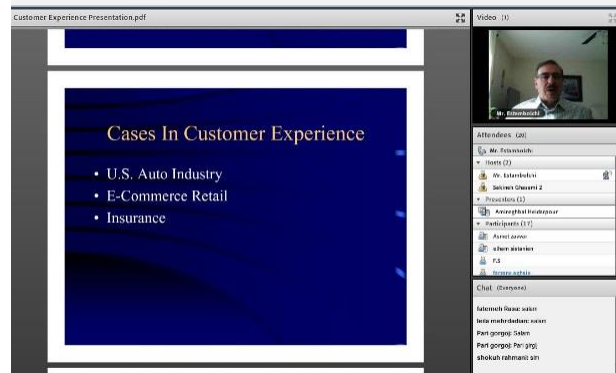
Customer Experience Presentation.pdf

Cases In Customer Experience

• U.S. Auto Industry
• E-Commerce Retail
• Insurance

Video (1)

Mr. Estambolchi

Attendees (20)

Mr. Estambolchi

Hosts (2)

Mr. Estambolchi

Sakineh Ghasemi 2

Presenters (1)

Amirreghbal Heidarpour

Participants (17)

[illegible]

siham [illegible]

F.S

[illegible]

Chat (Everyone)

fatemeh Rasa: salam

leila mahrdadian: salam

Pari gorgoj: Salam

Pari gorgoj: Pari girgi

shokoh rahmani: sin